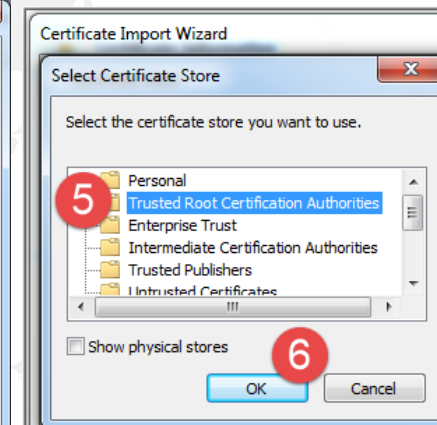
Certificate Import Wizard

Select Certificate Store

Select the certificate store you want to use.

Personal
5
Trusted Root Certification Authorities
Enterprise Trust
Intermediate Certification Authorities
Trusted Publishers
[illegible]

Show physical stores

6
OK
Cancel